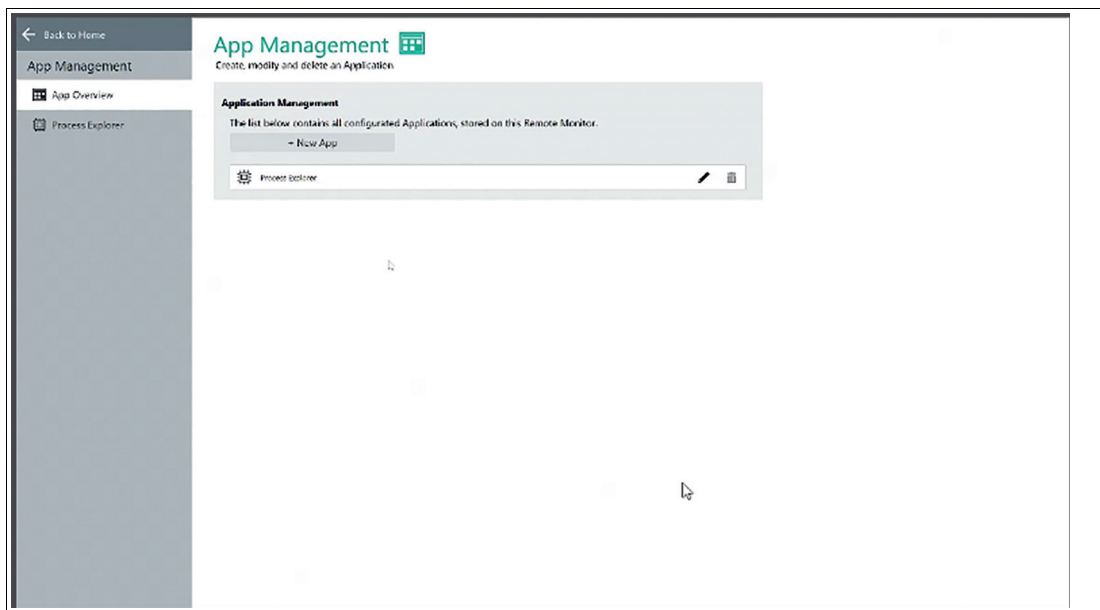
Back to Home

App Management

App Overview

Process Explorer

App Management

Create, modify and delete an Application

Application Management

The list below contains all configurated Applications, stored on this Remote Monitor.

+ New App

Process Explorer